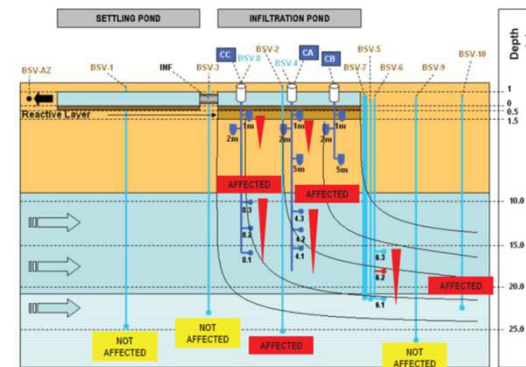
SETTLING POND
INFILTRATION POND
Depth
BSV-AZ
BSV-1
INF
BSV-3
CC
BSV-8
BSV-2
CA
BSV-4
CB
BSV-5
BSV-7
BSV-6
BSV-9
BSV-10
1
0
0.5
1.5
Reactive Layer
1m
1m
1m
2m
2m
2m
5m
5m
AFFECTED
AFFECTED
10.0
8.3
8.2
8.1
4.3
4.2
4.1
15.0
6.3
6.2
6.1
20.0
AFFECTED
25.0
NOT AFFECTED
NOT AFFECTED
AFFECTED
NOT AFFECTED